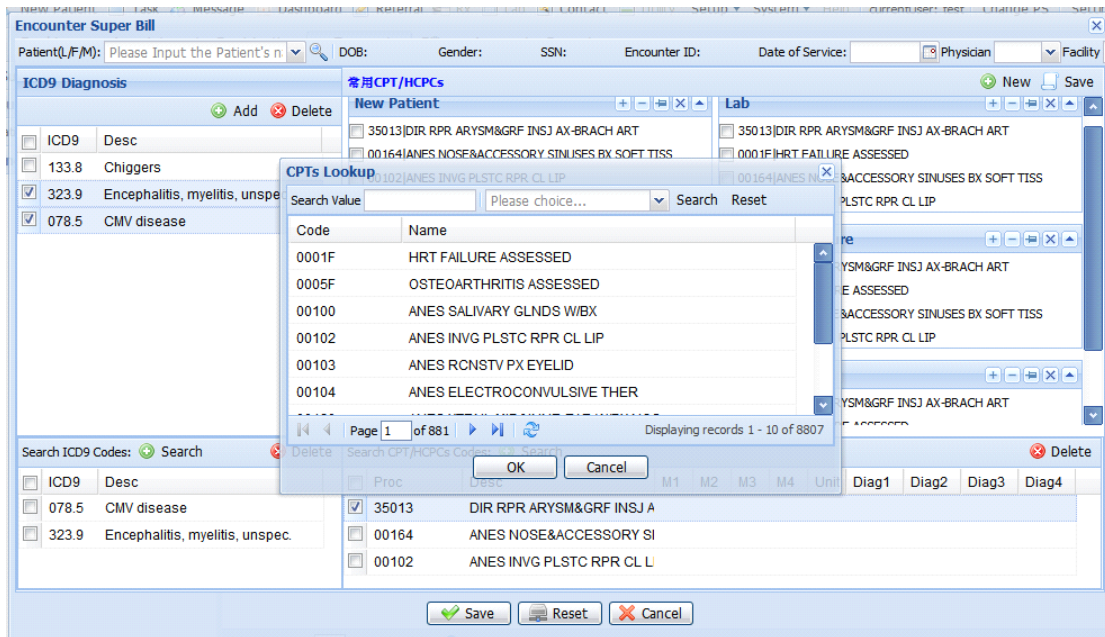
New Patient | Task | Message | Dashboard | Referral | Contact | Setup ▾ | System ▾ | CurrentUser: test | Change PS | Setup

Encounter Super Bill

Patient(L/F/M): Please Input the Patient's n | DOB: | Gender: | SSN: | Encounter ID: | Date of Service: | Physician | Facility

ICD9 Diagnosis

Add Delete

| | ICD9 | Desc |
|---|---|---|
| ☐ | 133.8 | Chiggers |
| ☑ | 323.9 | Encephalitis, myelitis, unspe |
| ☑ | 078.5 | CMV disease |

常用CPT/HCPCs

New Save

New Patient

35013|DIR RPR ARYSM&GRF INSJ AX-BRACH ART
00164|ANES NOSE&ACCESSORY SINUSES BX SOFT TISS
00102|ANES INVG PLSTC RPR CL LIP

Lab

35013|DIR RPR ARYSM&GRF INSJ AX-BRACH ART
0001F|HRT FAILURE ASSESSED
00164|ANES NOSE&ACCESSORY SINUSES BX SOFT TISS
PLSTC RPR CL LIP

re

RYSM&GRF INSJ AX-BRACH ART
E ASSESSED
ACCESSORY SINUSES BX SOFT TISS
PLSTC RPR CL LIP

RYSM&GRF INSJ AX-BRACH ART

CPTs Lookup

Search Value | Please choice... | Search | Reset

| Code | Name |
|---|---|
| 0001F | HRT FAILURE ASSESSED |
| 0005F | OSTEOARTHRITIS ASSESSED |
| 00100 | ANES SALIVARY GLNDS W/BX |
| 00102 | ANES INVG PLSTC RPR CL LIP |
| 00103 | ANES RCNSTV PX EYELID |
| 00104 | ANES ELECTROCONVULSIVE THER |

Page 1 of 881 | Displaying records 1 - 10 of 8807

OK Cancel

Search ICD9 Codes: Search | Delete

| | ICD9 | Desc |
|---|---|---|
| ☐ | 078.5 | CMV disease |
| ☐ | 323.9 | Encephalitis, myelitis, unspec. |

Search CPT/HCPCs Codes: Search | Delete

| | Proc. | Desc | M1 | M2 | M3 | M4 | Unit | Diag1 | Diag2 | Diag3 | Diag4 |
|---|---|---|---|---|---|---|---|---|---|---|---|
| ☑ | 35013 | DIR RPR ARYSM&GRF INSJ A | | | | | | | | | |
| ☐ | 00164 | ANES NOSE&ACCESSORY SI | | | | | | | | | |
| ☐ | 00102 | ANES INVG PLSTC RPR CL L | | | | | | | | | |

Save Reset Cancel